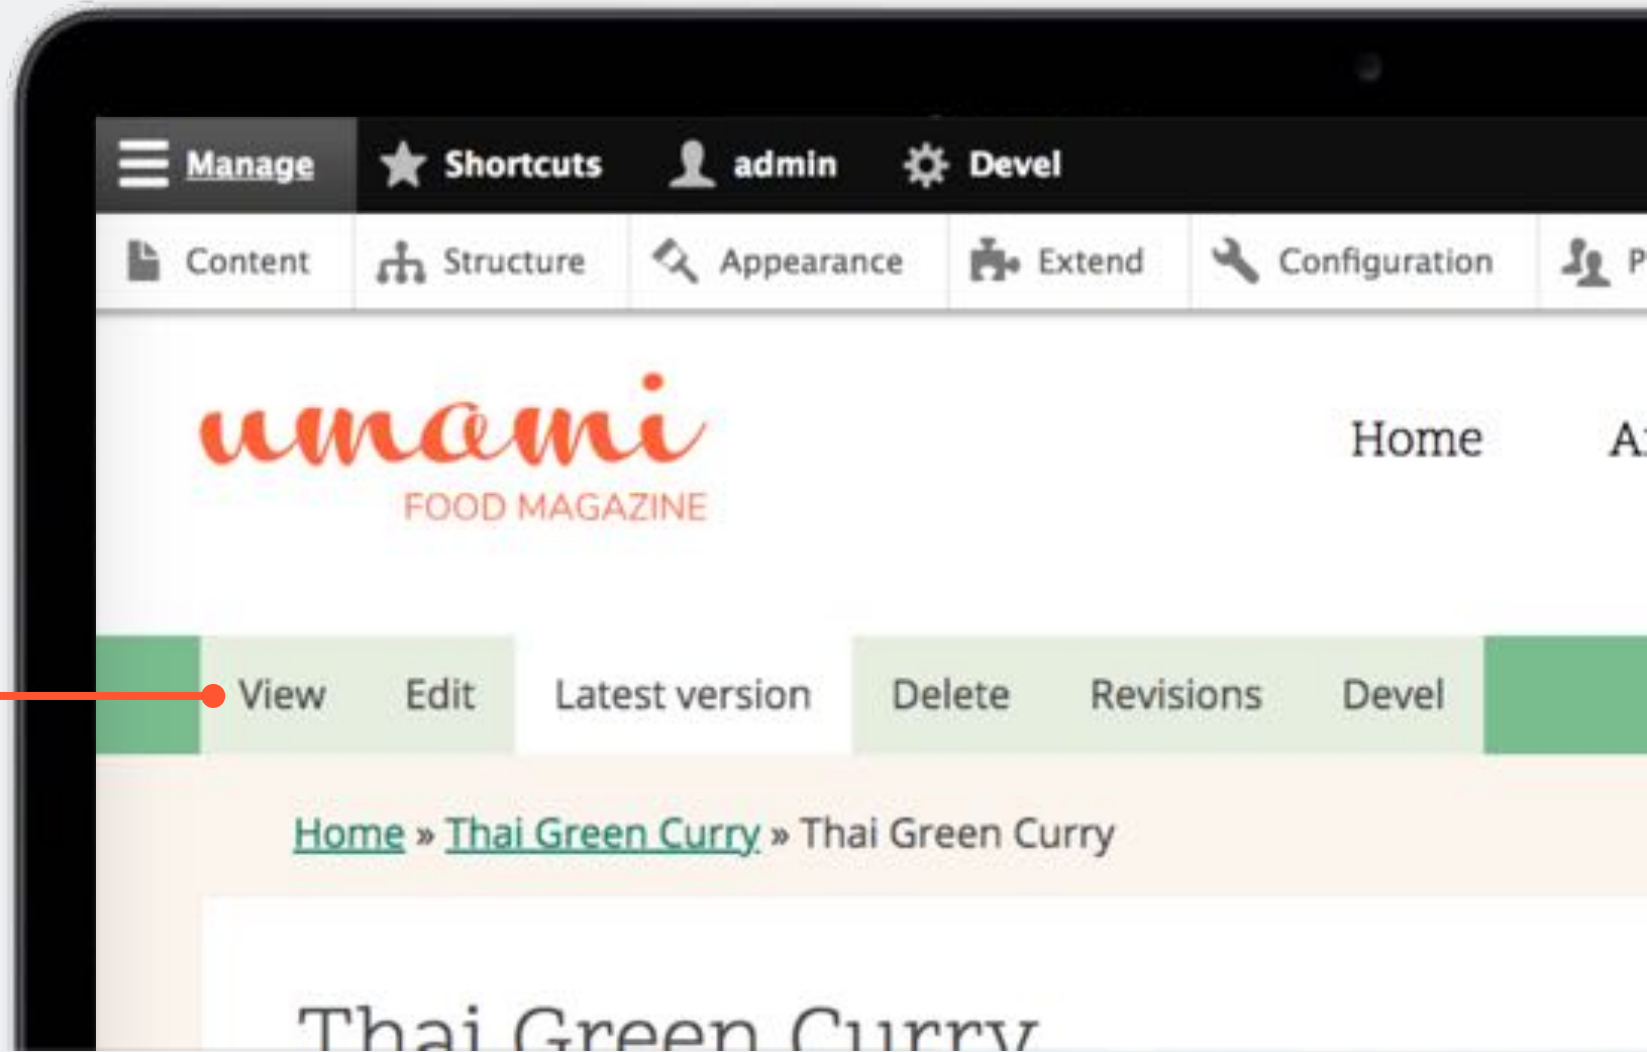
Manage Shortcuts admin Devel

Content Structure Appearance Extend Configuration P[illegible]

umami
FOOD MAGAZINE

Home A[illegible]

View Edit Latest version Delete Revisions Devel

Home » Thai Green Curry » Thai Green Curry

Thai Green Curry